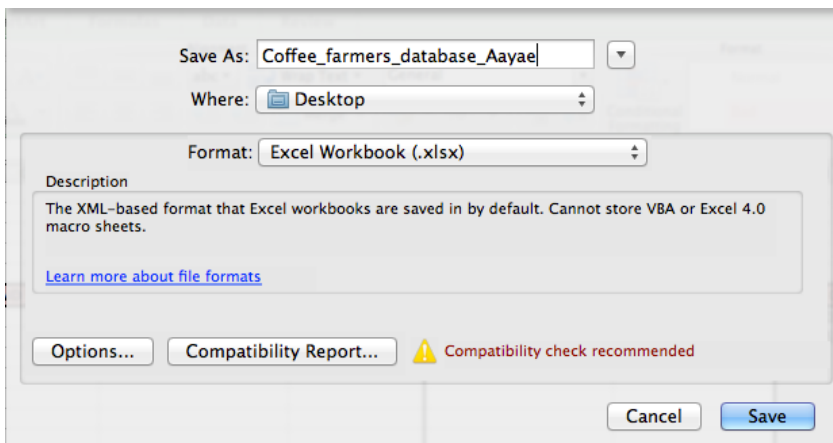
Save As: Coffee_farmers_database_Aayae

Where: Desktop

Format: Excel Workbook (.xlsx)

Description

The XML-based format that Excel workbooks are saved in by default. Cannot store VBA or Excel 4.0 macro sheets.

Learn more about file formats

Options...

Compatibility Report...

Compatibility check recommended

Cancel

Save